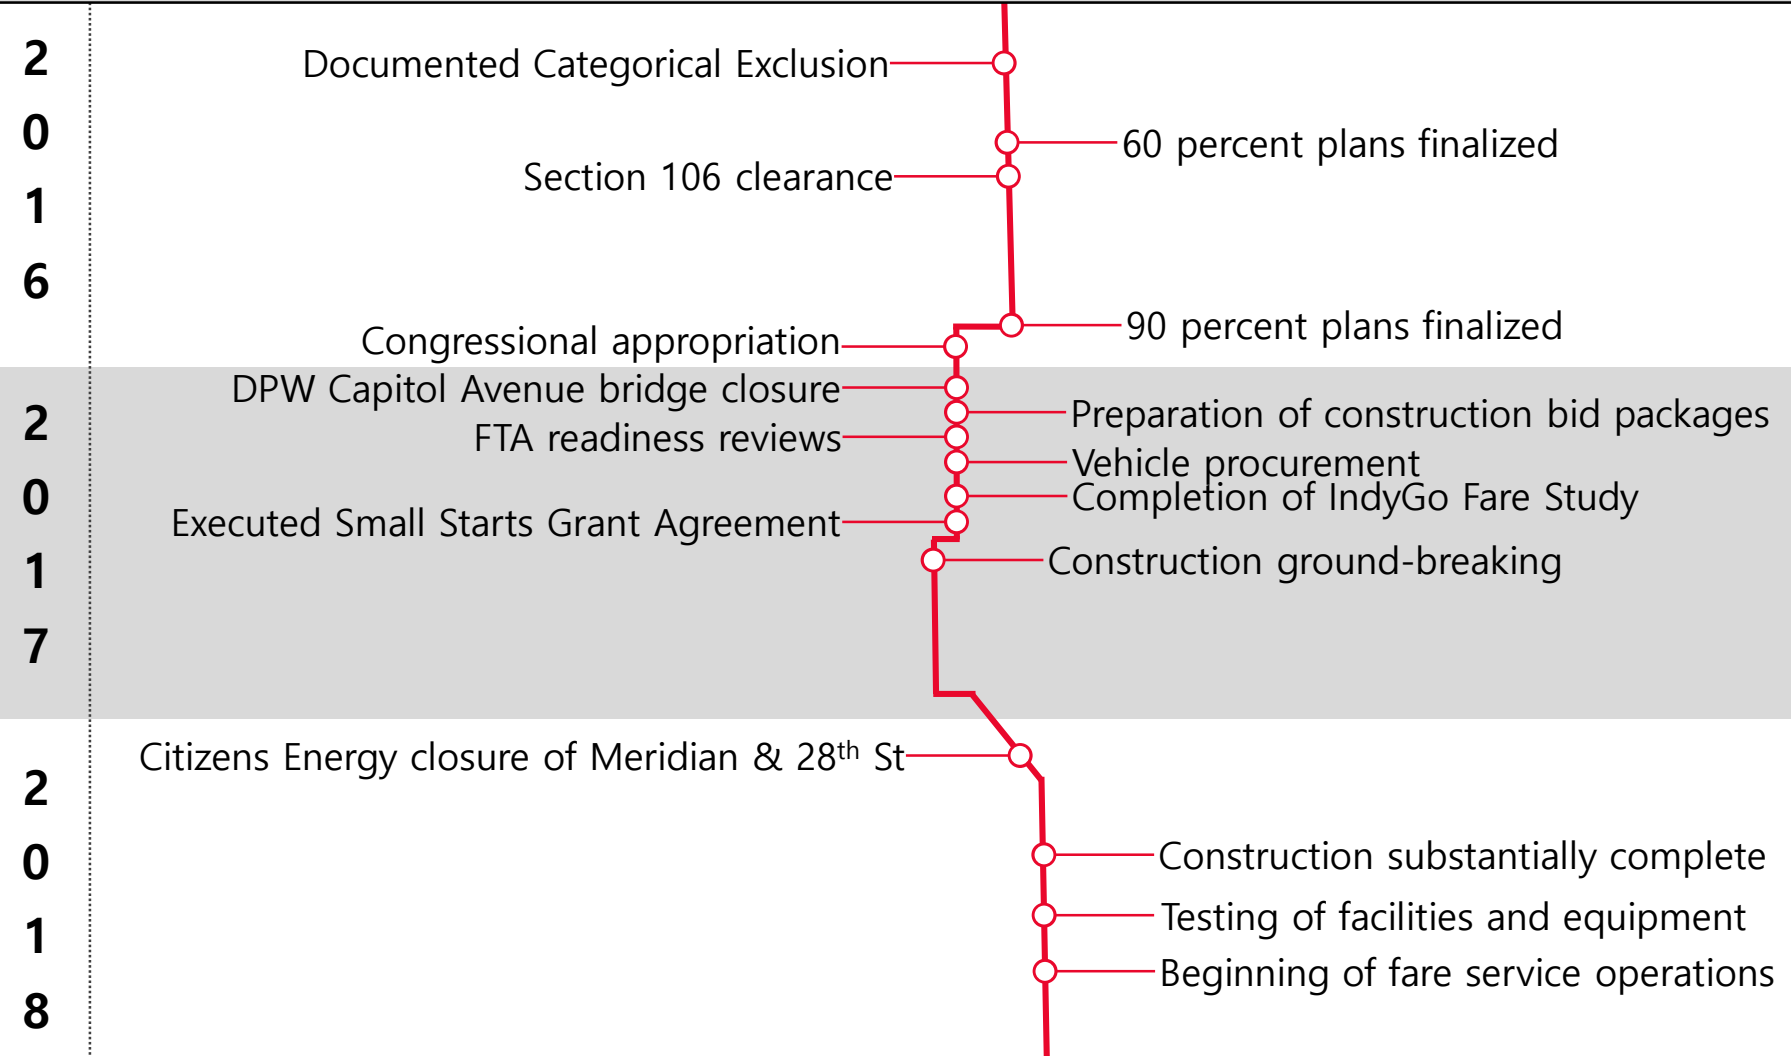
2016

Documented Categorical Exclusion

60 percent plans finalized

Section 106 clearance

90 percent plans finalized

Congressional appropriation

2017

DPW Capitol Avenue bridge closure

Preparation of construction bid packages

FTA readiness reviews

Vehicle procurement

Completion of IndyGo Fare Study

Executed Small Starts Grant Agreement

Construction ground-breaking

2018

Citizens Energy closure of Meridian & 28$^{th}$ St

Construction substantially complete

Testing of facilities and equipment

Beginning of fare service operations